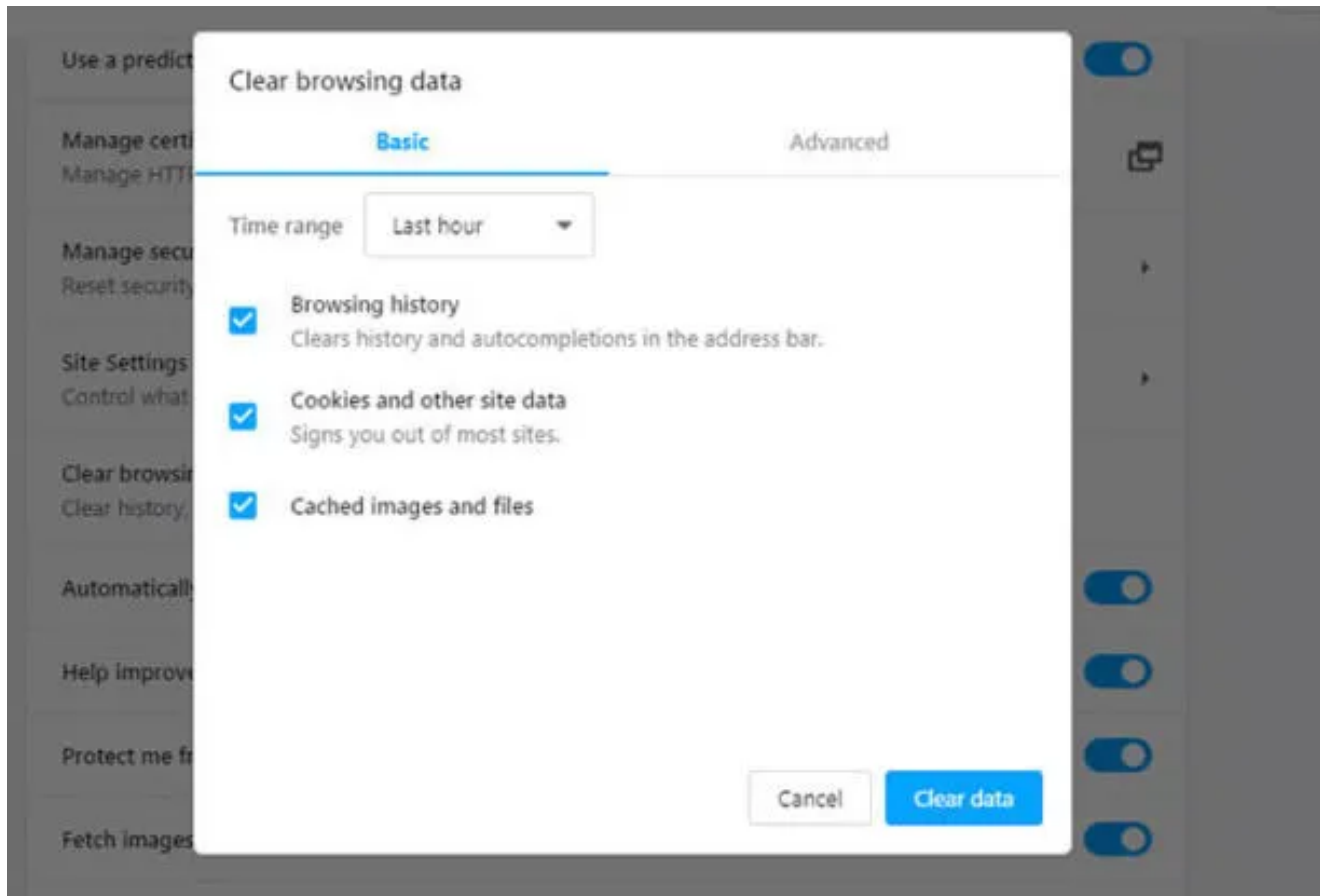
Use a predict
Manage certi
Manage HTT
Manage secu
Reset security
Site Settings
Control what
Clear browsi
Clear history,
Automatically
Help improve
Protect me f
Fetch images

Clear browsing data

Basic

Advanced

Time range Last hour

Browsing history
Clears history and autocompletions in the address bar.

Cookies and other site data
Signs you out of most sites.

Cached images and files

Cancel

Clear data